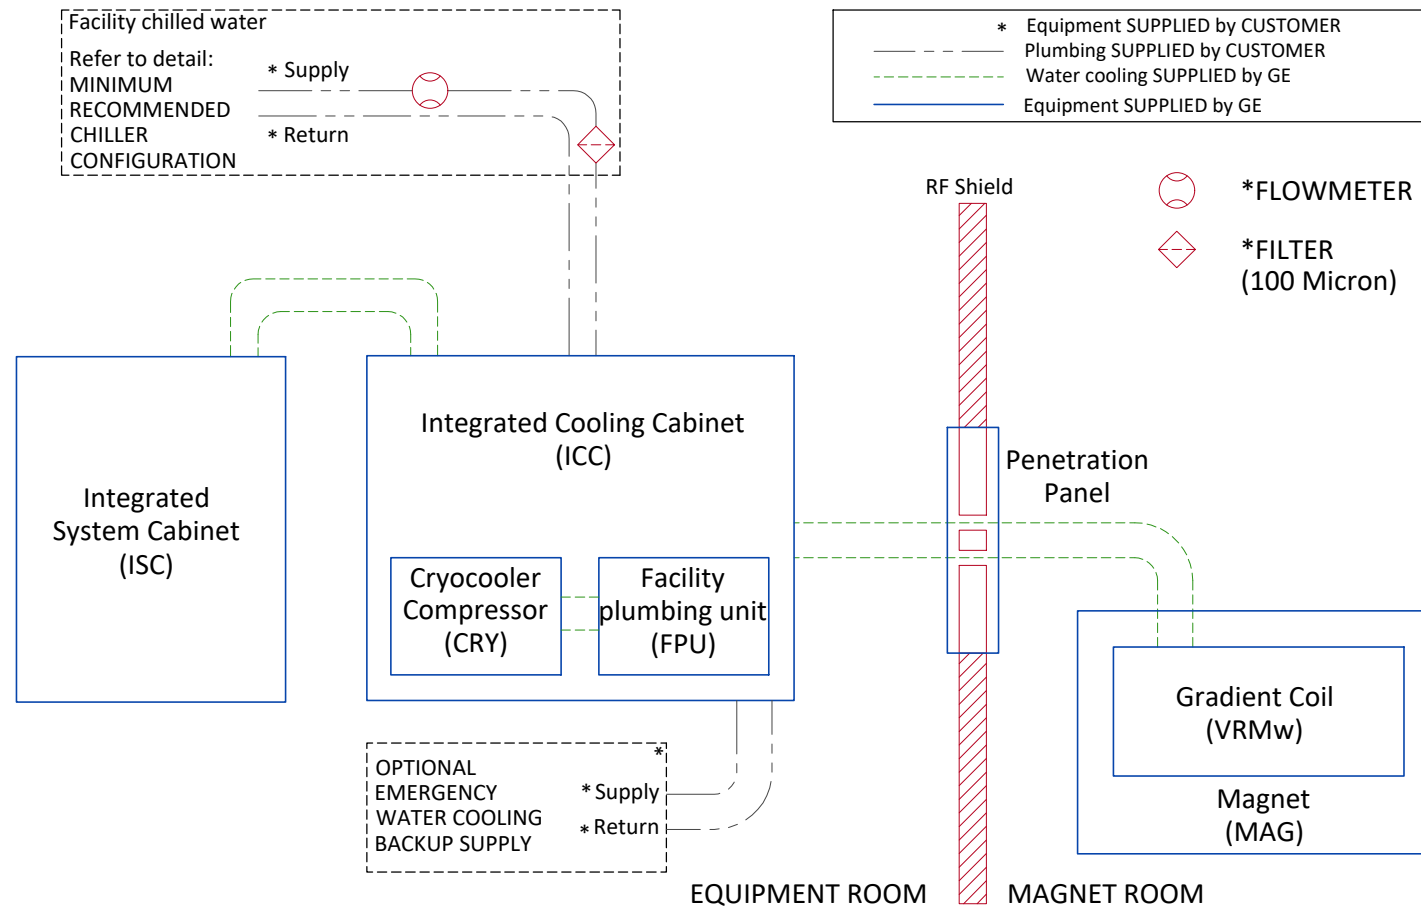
Facility chilled water

Refer to detail:
MINIMUM
RECOMMENDED
CHILLER
CONFIGURATION

* Supply

* Return

* Equipment SUPPLIED by CUSTOMER
Plumbing SUPPLIED by CUSTOMER
Water cooling SUPPLIED by GE
Equipment SUPPLIED by GE

RF Shield

*FLOWMETER

*FILTER
(100 Micron)

Integrated System Cabinet
(ISC)

Integrated Cooling Cabinet
(ICC)

Cryocooler Compressor
(CRY)

Facility plumbing unit
(FPU)

Penetration Panel

Gradient Coil
(VRMw)

Magnet
(MAG)

*

OPTIONAL
EMERGENCY
WATER COOLING
BACKUP SUPPLY

* Supply

* Return

EQUIPMENT ROOM

MAGNET ROOM